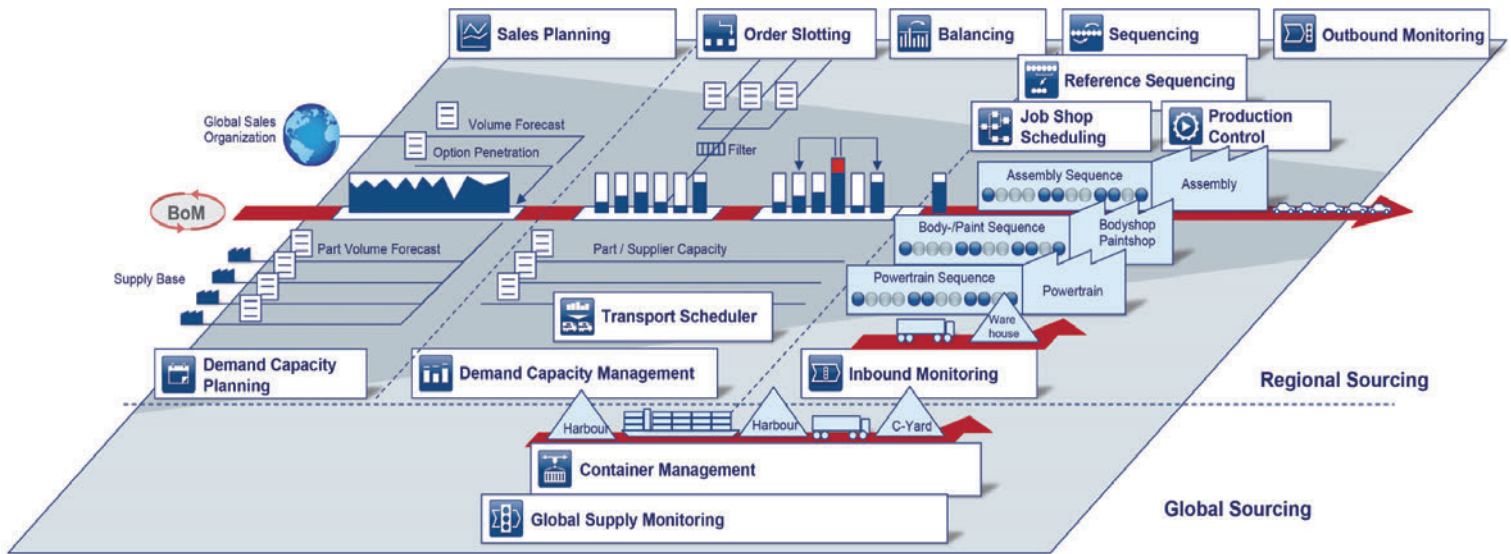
Sales Planning

Order Slotting

Balancing

Sequencing

Outbound Monitoring

Reference Sequencing

Job Shop Scheduling

Production Control

Global Sales Organization

Volume Forecast

Option Penetration

Filter

Assembly Sequence

Assembly

BoM

Body-/Paint Sequence

Bodyshop Paintshop

Part Volume Forecast

Part / Supplier Capacity

Supply Base

Powertrain Sequence

Powertrain

Transport Scheduler

Ware house

Demand Capacity Planning

Demand Capacity Management

Inbound Monitoring

Regional Sourcing

Harbour

Harbour

C-Yard

Container Management

Global Sourcing

Global Supply Monitoring